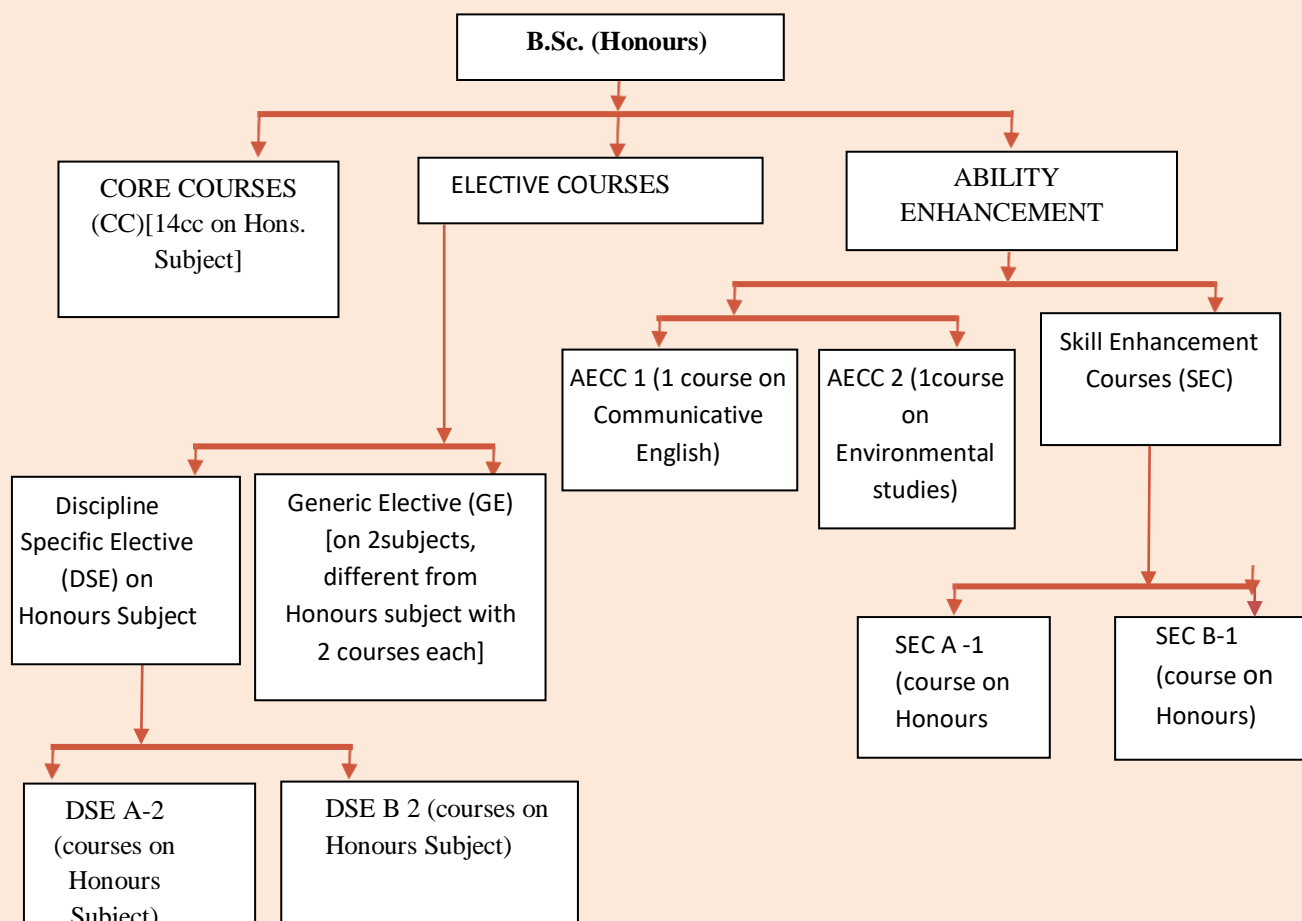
B.Sc. (Honours)

CORE COURSES (CC)[14cc on Hons. Subject]

ELECTIVE COURSES

ABILITY ENHANCEMENT

AECC 1 (1 course on Communicative English)

AECC 2 (1course on Environmental studies)

Skill Enhancement Courses (SEC)

Discipline Specific Elective (DSE) on Honours Subject

Generic Elective (GE) [on 2subjects, different from Honours subject with 2 courses each]

SEC A -1 (course on Honours

SEC B-1 (course on Honours)

DSE A-2 (courses on Honours Subject)

DSE B 2 (courses on Honours Subject)